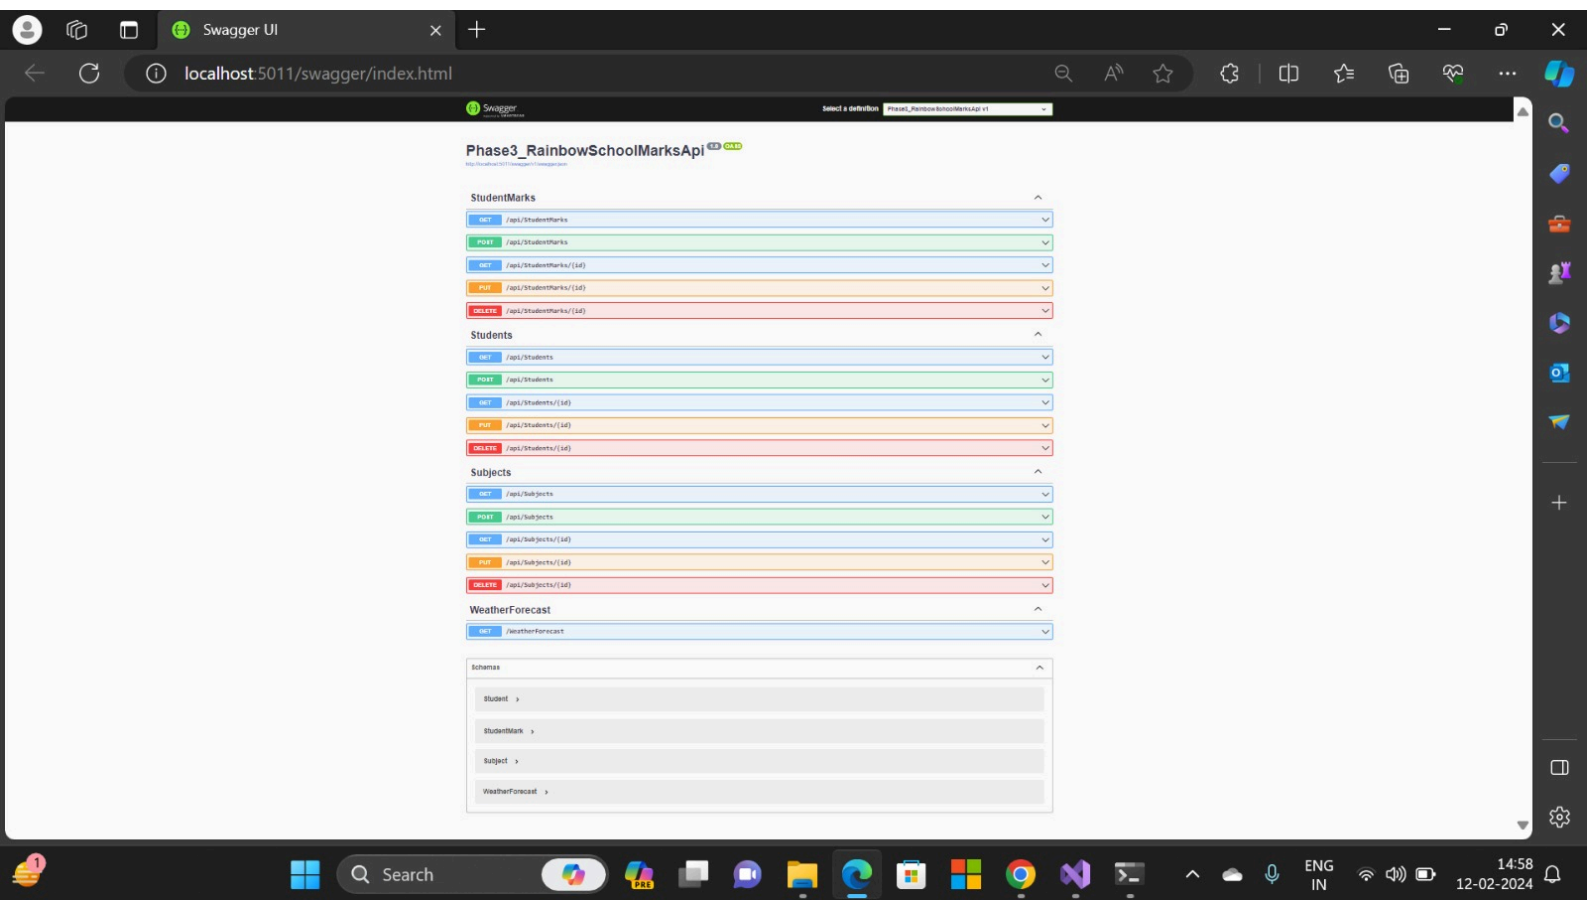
Swagger UI

localhost:5011/swagger/index.html

Swagger

Select a definition Phase3_RainbowSchoolMarksApi v1

Phase3_RainbowSchoolMarksApi 1.0 OAS3

http://localhost:5011/swagger/v1/swagger.json

StudentMarks

GET /api/StudentMarks

POST /api/StudentMarks

GET /api/StudentMarks/{id}

PUT /api/StudentMarks/{id}

DELETE /api/StudentMarks/{id}

Students

GET /api/Students

POST /api/Students

GET /api/Students/{id}

PUT /api/Students/{id}

DELETE /api/Students/{id}

Subjects

GET /api/Subjects

POST /api/Subjects

GET /api/Subjects/{id}

PUT /api/Subjects/{id}

DELETE /api/Subjects/{id}

WeatherForecast

GET /WeatherForecast

Schemas

Student >

StudentMark >

Subject >

WeatherForecast >

Search

ENG IN

14:58
12-02-2024